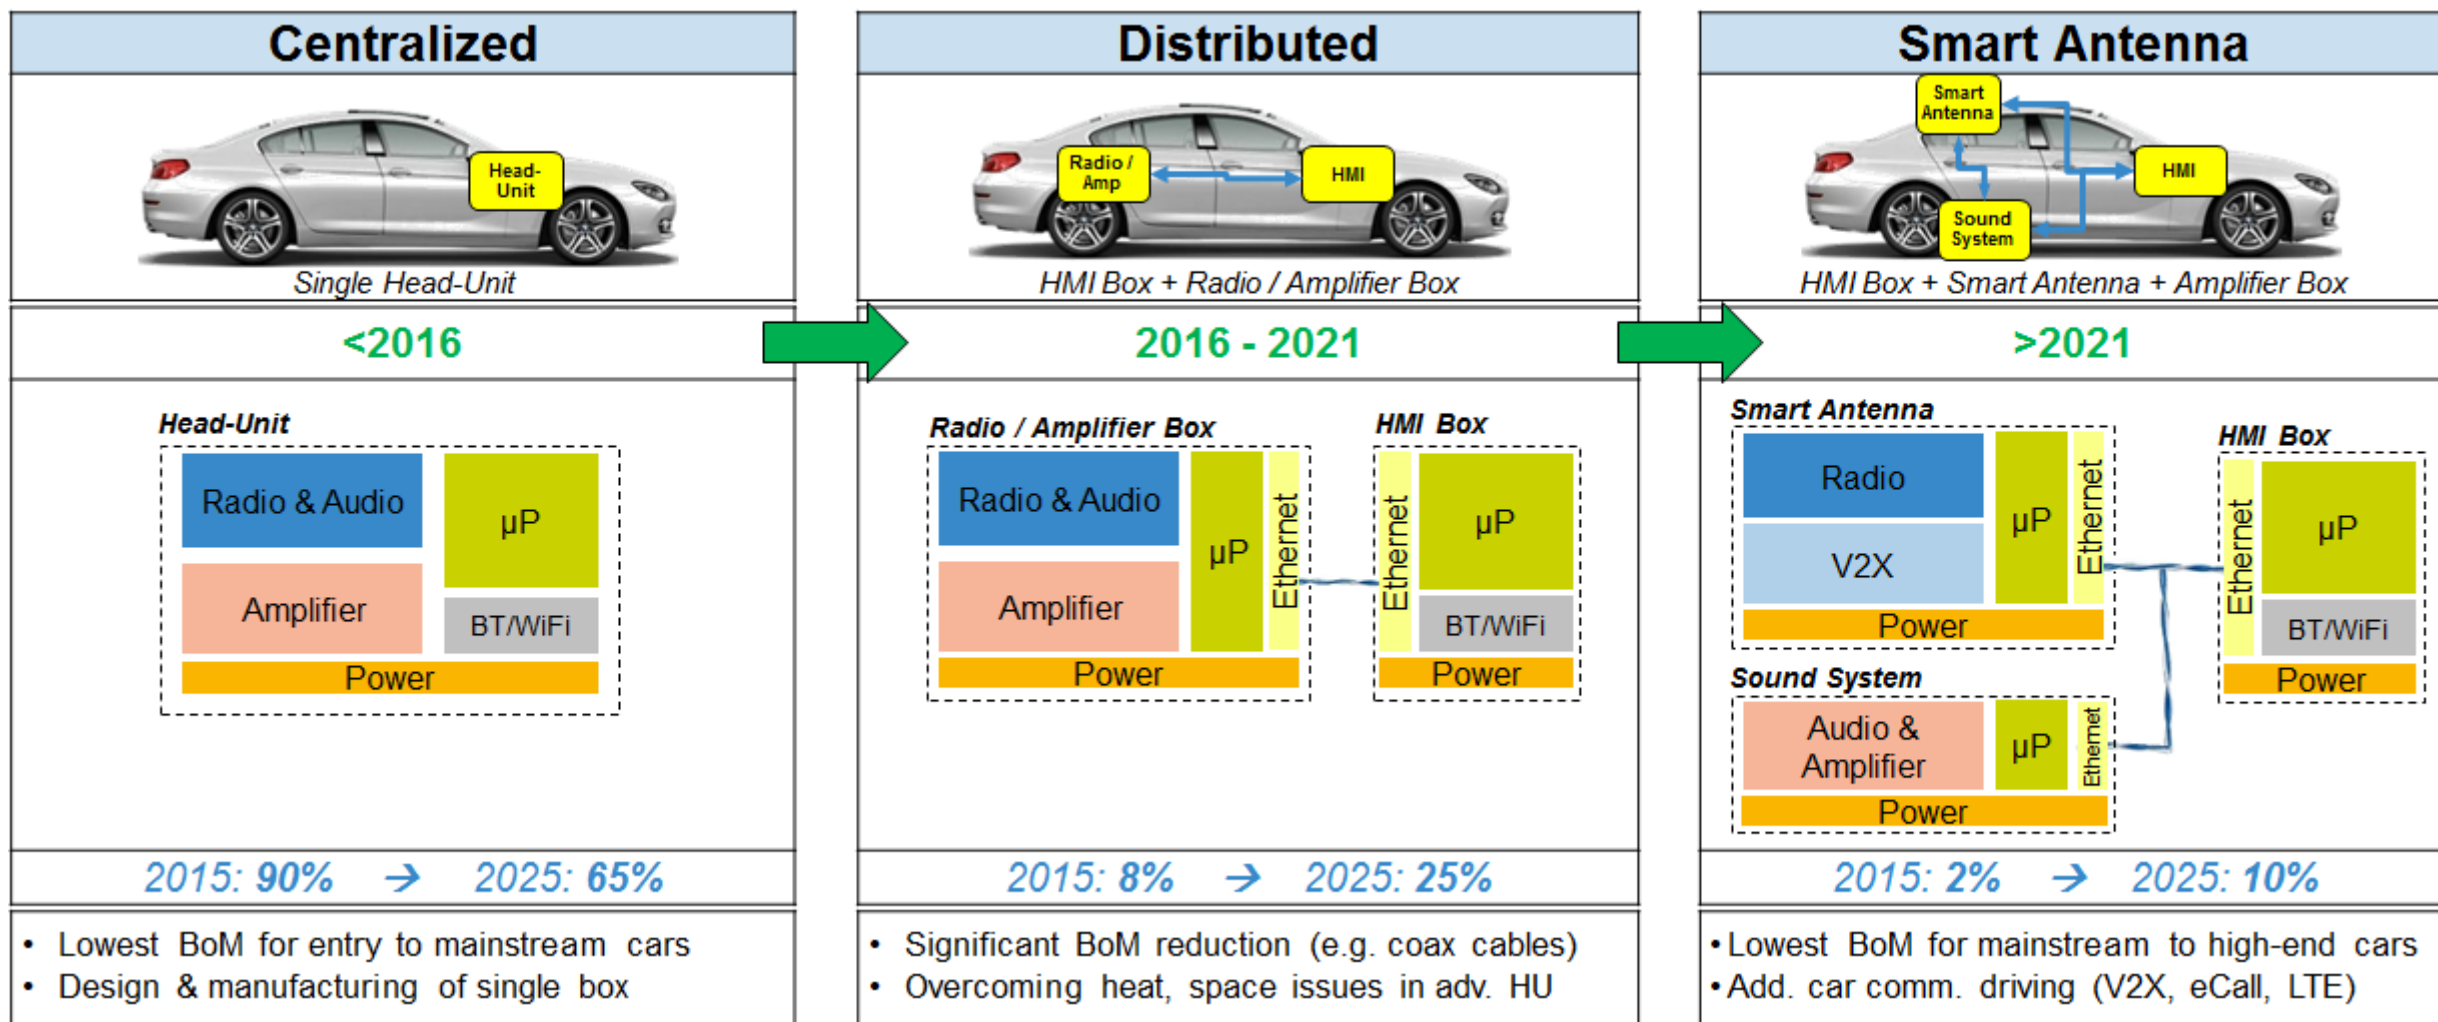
Centralized

Head-Unit

Single Head-Unit

<2016

Head-Unit

Radio & Audio

µP

Amplifier

BT/WiFi

Power

2015: 90% → 2025: 65%

• Lowest BoM for entry to mainstream cars
• Design & manufacturing of single box

Distributed

Radio / Amp

HMI

HMI Box + Radio / Amplifier Box

2016 - 2021

Radio / Amplifier Box

Radio & Audio

µP

Ethernet

Amplifier

Power

HMI Box

Ethernet

µP

BT/WiFi

Power

2015: 8% → 2025: 25%

• Significant BoM reduction (e.g. coax cables)
• Overcoming heat, space issues in adv. HU

Smart Antenna

Smart Antenna

HMI

Sound System

HMI Box + Smart Antenna + Amplifier Box

>2021

Smart Antenna

Radio

V2X

µP

Ethernet

Power

HMI Box

Ethernet

µP

BT/WiFi

Power

Sound System

Audio & Amplifier

µP

Ethernet

Power

2015: 2% → 2025: 10%

• Lowest BoM for mainstream to high-end cars
• Add. car comm. driving (V2X, eCall, LTE)